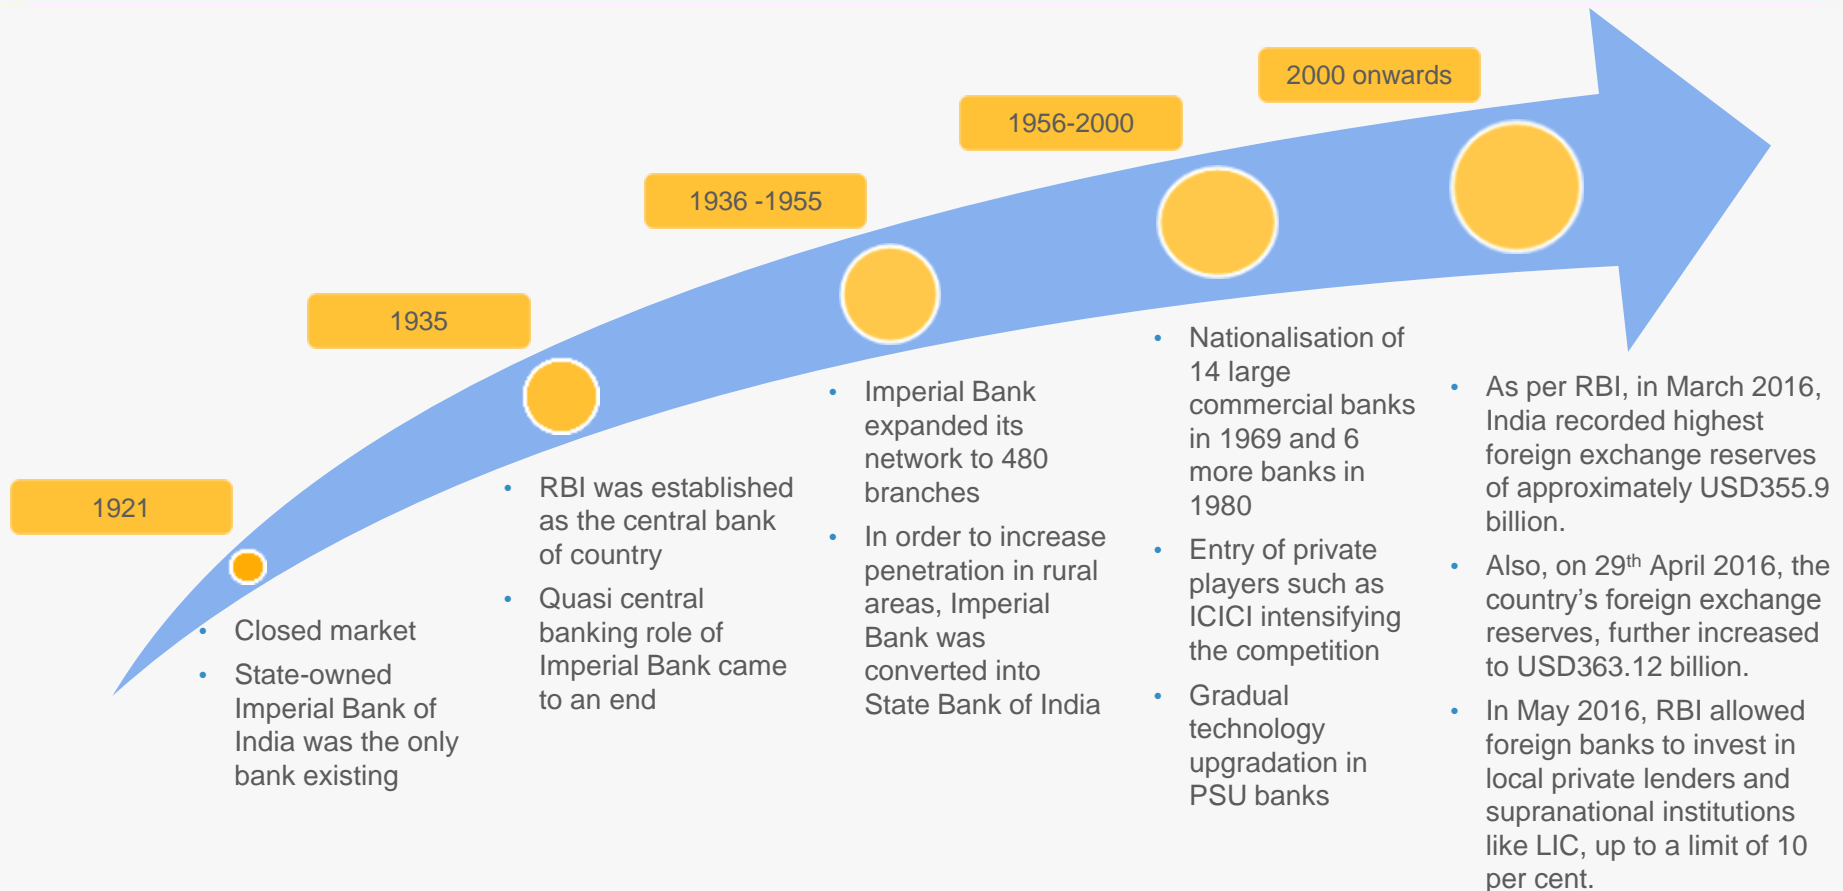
1921

- Closed market
- State-owned Imperial Bank of India was the only bank existing

1935

- RBI was established as the central bank of country
- Quasi central banking role of Imperial Bank came to an end

1936 -1955

- Imperial Bank expanded its network to 480 branches
- In order to increase penetration in rural areas, Imperial Bank was converted into State Bank of India

1956-2000

- Nationalisation of 14 large commercial banks in 1969 and 6 more banks in 1980
- Entry of private players such as ICICI intensifying the competition
- Gradual technology upgradation in PSU banks

2000 onwards

- As per RBI, in March 2016, India recorded highest foreign exchange reserves of approximately USD355.9 billion.
- Also, on 29$^{th}$ April 2016, the country’s foreign exchange reserves, further increased to USD363.12 billion.
- In May 2016, RBI allowed foreign banks to invest in local private lenders and supranational institutions like LIC, up to a limit of 10 per cent.